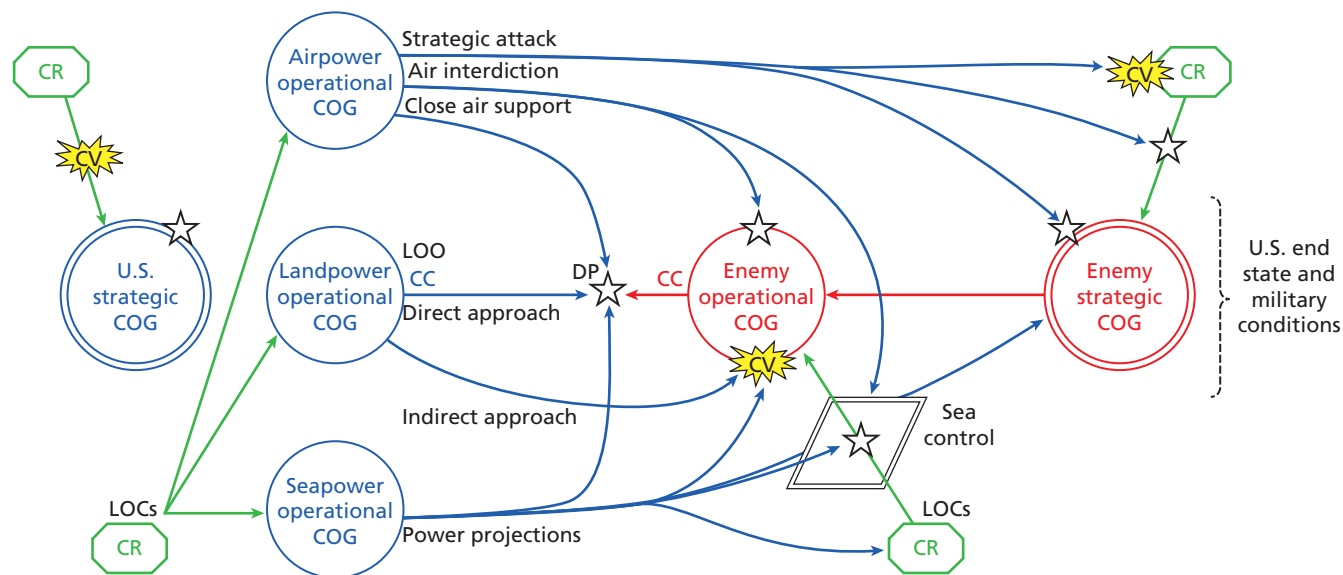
CR

CV

U.S. strategic COG

Airpower operational COG

Strategic attack

Air interdiction

Close air support

CV

CR

LOO

CC

Landpower operational COG

Direct approach

DP

CC

Enemy operational COG

Enemy strategic COG

U.S. end state and military conditions

CV

Indirect approach

Sea control

LOCs

CR

Seapower operational COG

Power projections

LOCs

CR